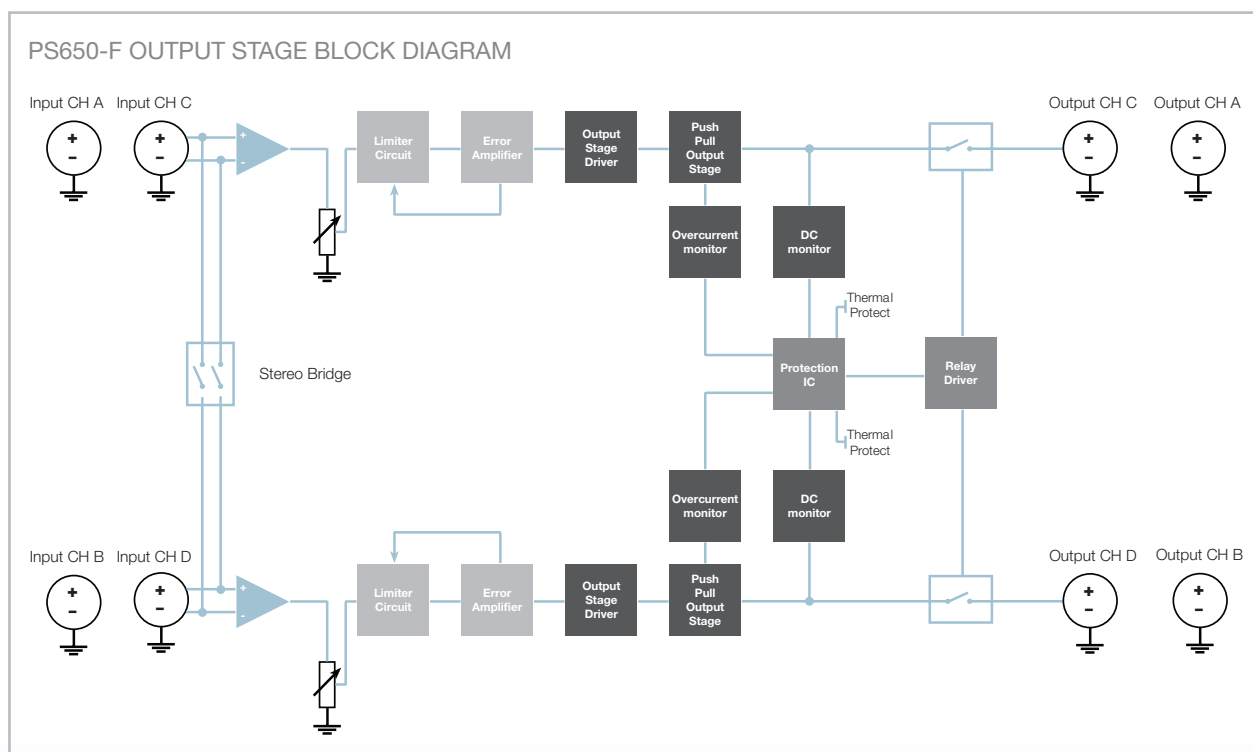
PS650-F OUTPUT STAGE BLOCK DIAGRAM

Input CH A Input CH C

+
-

+
-

+
-

Limiter Circuit

Error Amplifier

Output Stage Driver

Push Pull Output Stage

Output CH C Output CH A

+
-

+
-

Overcurrent monitor

DC monitor

Thermal Protect

Stereo Bridge

Protection IC

Relay Driver

Thermal Protect

Overcurrent monitor

DC monitor

Input CH B Input CH D

+
-

+
-

+
-

Limiter Circuit

Error Amplifier

Output Stage Driver

Push Pull Output Stage

Output CH D Output CH B

+
-

+
-